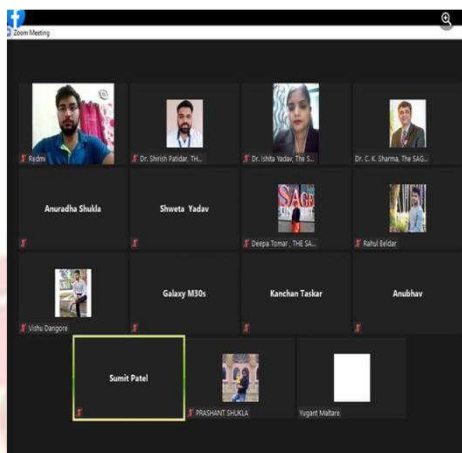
Zoom Meeting

Redmi

Dr. Shirish Patidar, TH...

Dr. Ishita Yadav, The S...

Dr. C. K. Sharma, The SAG...

Anuradha Shukla

Shweta Yadav

SAG

Deepa Tomar, THE SA...

Rahul Beldar

Vishu Dangore

Galaxy M30s

Kanchan Taskar

Anubhav

Sumit Patel

PRASHANT SHUKLA

Yugant Maltare